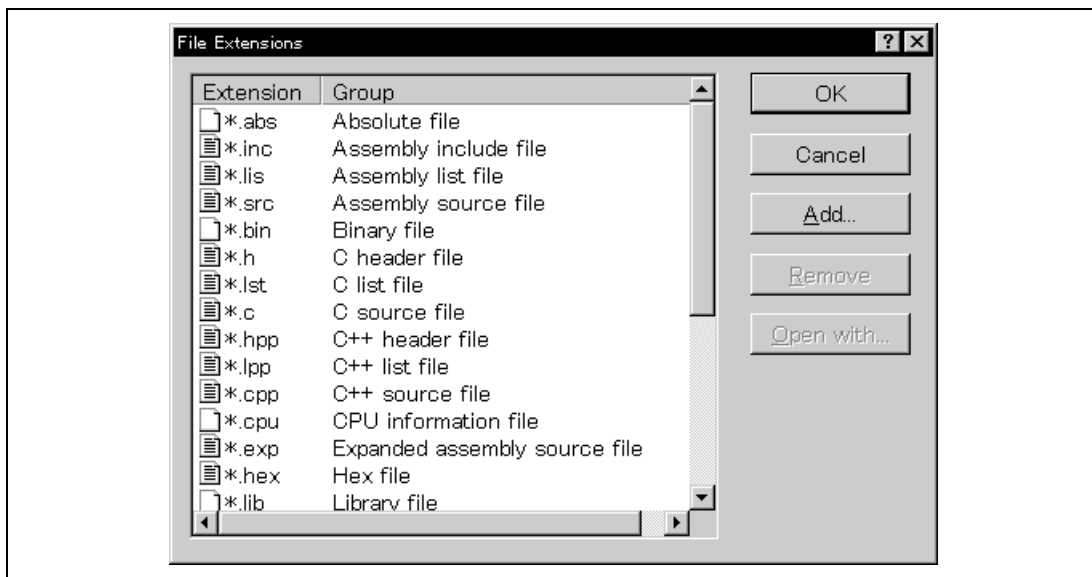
File Extensions

| Extension | Group |
|---|---|
| *.abs | Absolute file |
| *.inc | Assembly include file |
| *.lis | Assembly list file |
| *.src | Assembly source file |
| *.bin | Binary file |
| *.h | C header file |
| *.lst | C list file |
| *.c | C source file |
| *.hpp | C++ header file |
| *.lpp | C++ list file |
| *.cpp | C++ source file |
| *.cpu | CPU information file |
| *.exp | Expanded assembly source file |
| *.hex | Hex file |
| *.lib | Library file |

OK
Cancel
Add...
Remove
Open with...